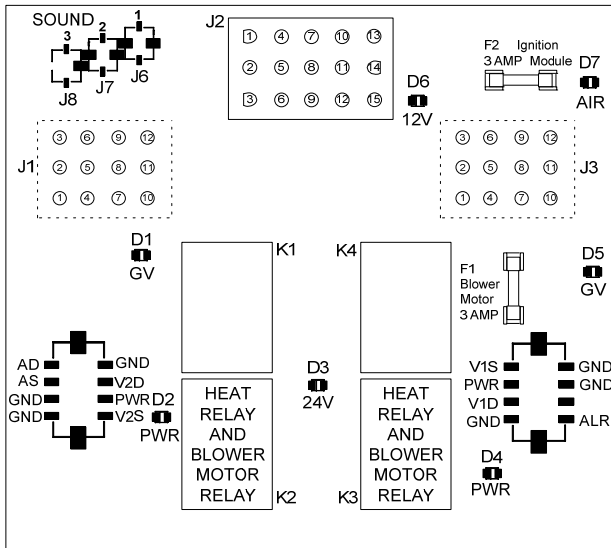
SOUND
3
2
1
J8
J7
J6

J2
1 4 7 10 13
2 5 8 11 14
3 6 9 12 15

F2
3 AMP
Ignition
Module
D7
AIR

D6
12V

J1
3 6 9 12
2 5 8 11
1 4 7 10

J3
3 6 9 12
2 5 8 11
1 4 7 10

D1
GV

K1

K4

F1
Blower
Motor
3 AMP

D5
GV

AD
AS
GND
GND
GND
V2D
PWR
V2S
D2
PWR

D3
24V

HEAT RELAY AND BLOWER MOTOR RELAY
K2

HEAT RELAY AND BLOWER MOTOR RELAY
K3

V1S
PWR
V1D
GND
GND
GND
ALR

D4
PWR